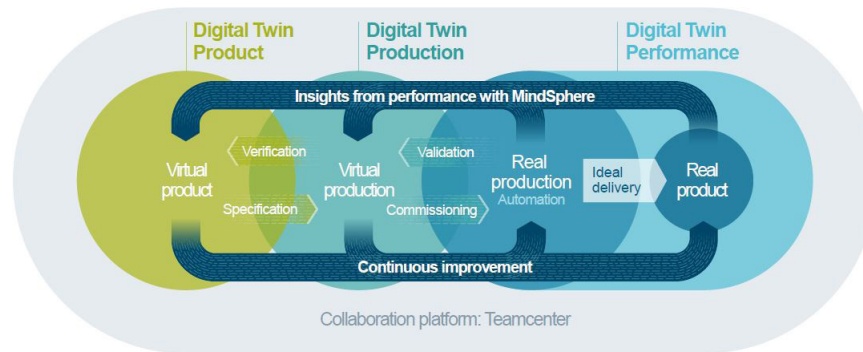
Digital Twin Product

Digital Twin Production

Digital Twin Performance

Insights from performance with MindSphere

Virtual product

Verification

Specification

Virtual production

Validation

Commissioning

Real production
Automation

Ideal delivery

Real product

Continuous improvement

Collaboration platform: Teamcenter